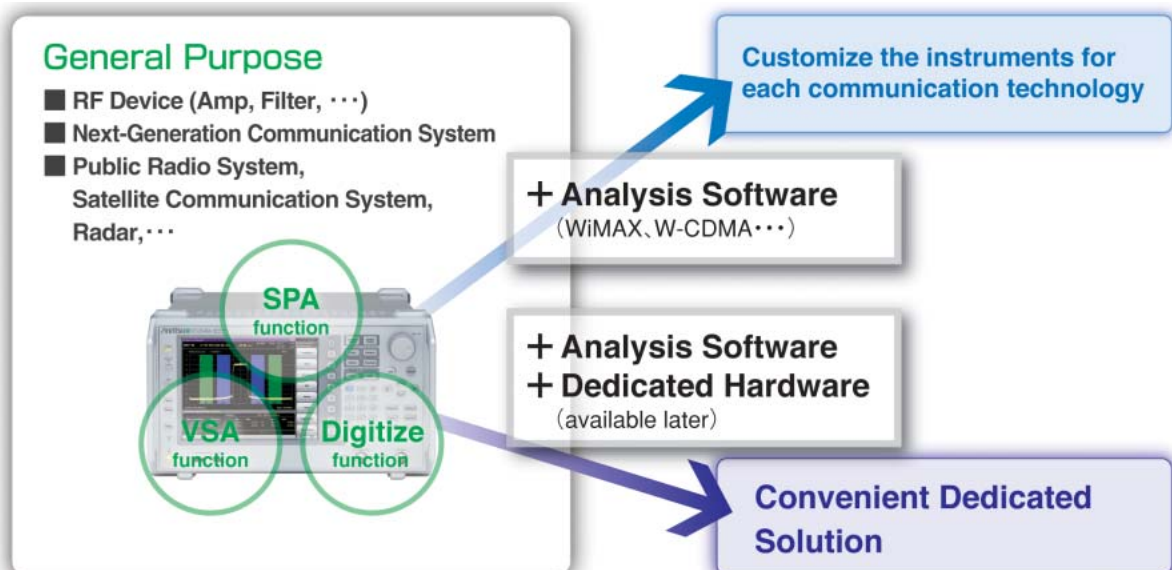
General Purpose

■ RF Device (Amp, Filter, ･･･)

■ Next-Generation Communication System

■ Public Radio System, Satellite Communication System, Radar, ･･･

SPA function

VSA function

Digitize function

Customize the instruments for each communication technology

＋Analysis Software
（WiMAX、W-CDMA･･･）

＋Analysis Software
＋Dedicated Hardware
（available later）

Convenient Dedicated Solution